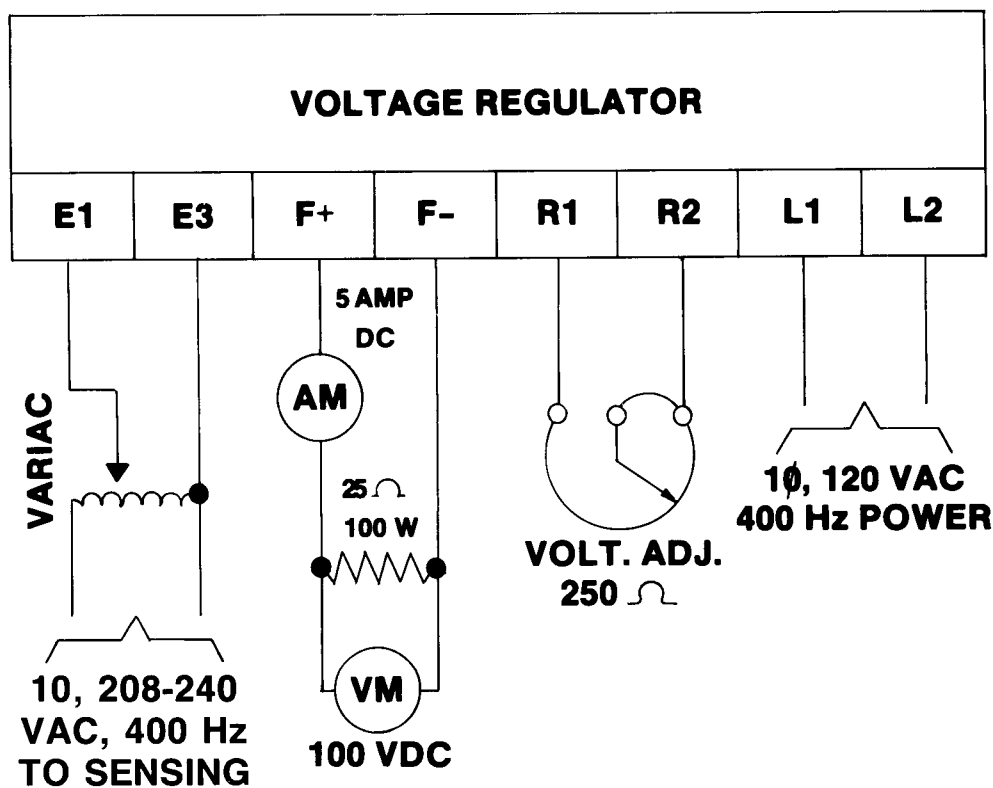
VOLTAGE REGULATOR

| E1 | E3 | F+ | F- | R1 | R2 | L1 | L2 |
|---|---|---|---|---|---|---|---|

5 AMP DC

AM

$25\ \Omega$ 100 W

VM

100 VDC

VARIAC

10, 208-240 VAC, 400 Hz TO SENSING

VOLT. ADJ. $250\ \Omega$

1Ø, 120 VAC 400 Hz POWER